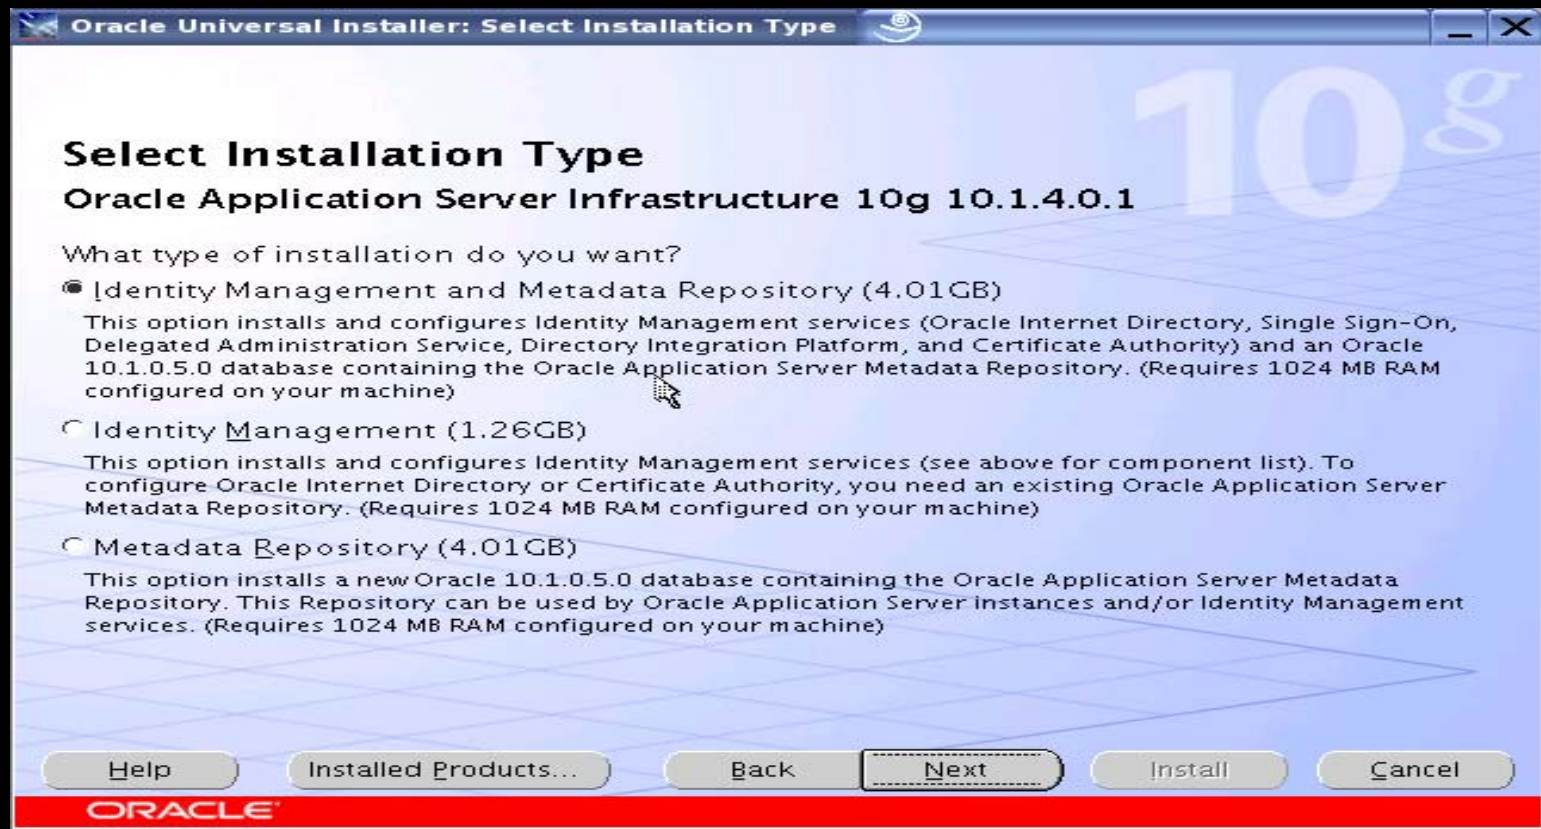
Oracle Universal Installer: Select Installation Type

10g

Select Installation Type
Oracle Application Server Infrastructure 10g 10.1.4.0.1

What type of installation do you want?

Identity Management and Metadata Repository (4.01GB)
This option installs and configures Identity Management services (Oracle Internet Directory, Single Sign-On, Delegated Administration Service, Directory Integration Platform, and Certificate Authority) and an Oracle 10.1.0.5.0 database containing the Oracle Application Server Metadata Repository. (Requires 1024 MB RAM configured on your machine)

Identity Management (1.26GB)
This option installs and configures Identity Management services (see above for component list). To configure Oracle Internet Directory or Certificate Authority, you need an existing Oracle Application Server Metadata Repository. (Requires 1024 MB RAM configured on your machine)

Metadata Repository (4.01GB)
This option installs a new Oracle 10.1.0.5.0 database containing the Oracle Application Server Metadata Repository. This Repository can be used by Oracle Application Server instances and/or Identity Management services. (Requires 1024 MB RAM configured on your machine)

Help Installed Products... Back Next Install Cancel

ORACLE